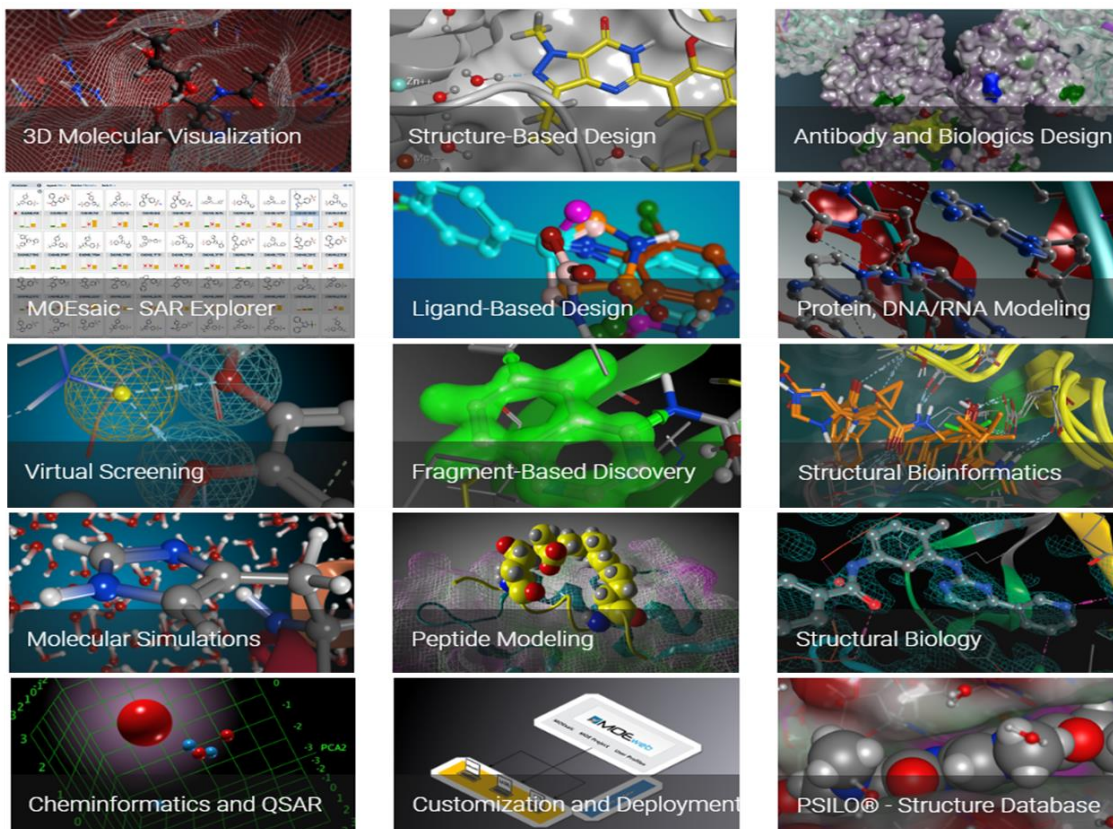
3D Molecular Visualization

Structure-Based Design

Antibody and Biologics Design

MOEsaic - SAR Explorer

Ligand-Based Design

Protein, DNA/RNA Modeling

Virtual Screening

Fragment-Based Discovery

Structural Bioinformatics

Molecular Simulations

Peptide Modeling

Structural Biology

Cheminformatics and QSAR

Customization and Deployment

PSILO® - Structure Database